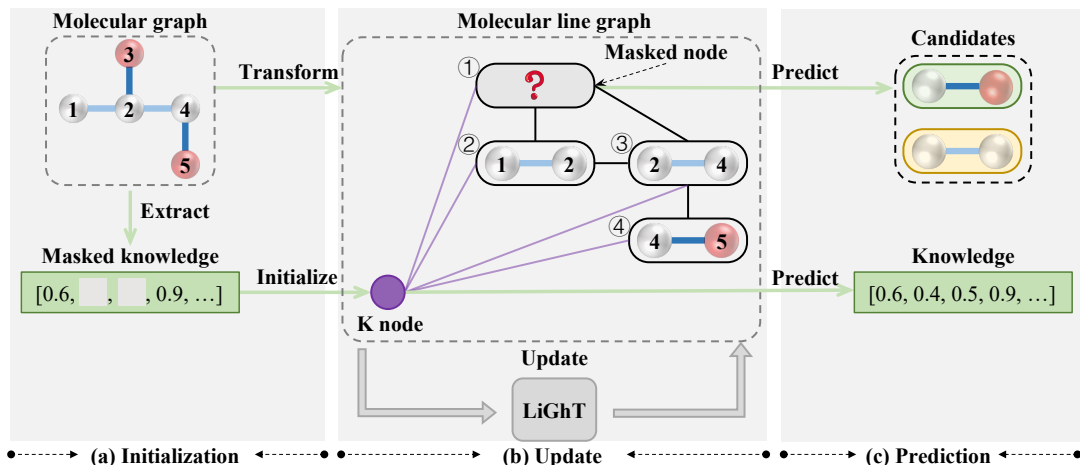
Molecular graph

3

1 2 4

5

Transform

Extract

Masked knowledge

[0.6, , , 0.9, …]

Initialize

Molecular line graph

① ?

Masked node

② 1 2

③ 2 4

④ 4 5

K node

Update

LiGhT

Predict

Candidates

Predict

Knowledge

[0.6, 0.4, 0.5, 0.9, …]

(a) Initialization

(b) Update

(c) Prediction